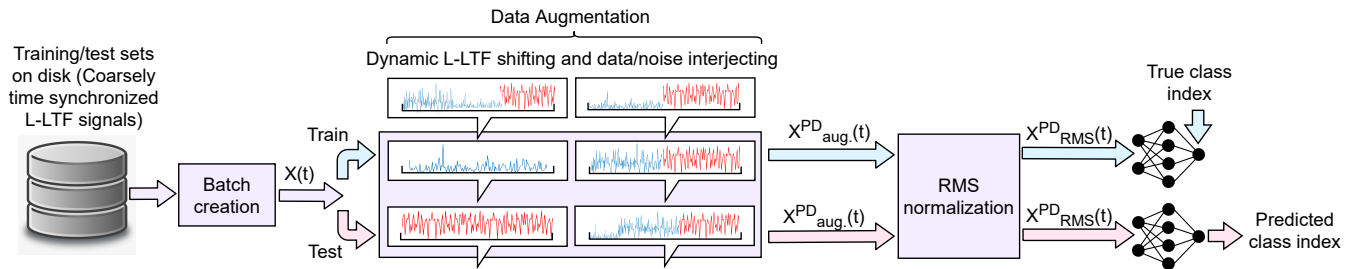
Data Augmentation

Dynamic L-LTF shifting and data/noise interjecting

Training/test sets on disk (Coarsely time synchronized L-LTF signals)

Batch creation

X(t)

Train

Test

$X^{PD}{}_{aug.}(t)$

$X^{PD}{}_{aug.}(t)$

RMS normalization

$X^{PD}{}_{RMS}(t)$

$X^{PD}{}_{RMS}(t)$

True class index

Predicted class index